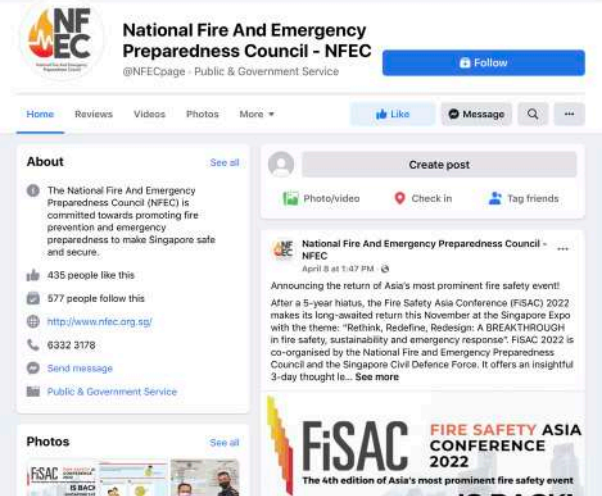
NF EC

National Fire And Emergency Preparedness Council - NFEC

@NFECpage · Public & Government Service

Follow

Home Reviews Videos Photos More ▾

Like Message

About

See all

The National Fire And Emergency Preparedness Council (NFEC) is committed towards promoting fire prevention and emergency preparedness to make Singapore safe and secure.

435 people like this

577 people follow this

http://www.nfec.org.sg/

6332 3178

Send message

Public & Government Service

Photos

See all

FiSAC IS BACK

Create post

Photo/video Check in Tag friends

National Fire And Emergency Preparedness Council - NFEC

April 8 at 1:47 PM ·

Announcing the return of Asia's most prominent fire safety event!

After a 5-year hiatus, the Fire Safety Asia Conference (FiSAC) 2022 makes its long-awaited return this November at the Singapore Expo with the theme: "Rethink, Redefine, Redesign: A BREAKTHROUGH in fire safety, sustainability and emergency response". FiSAC 2022 is co-organised by the National Fire and Emergency Preparedness Council and the Singapore Civil Defence Force. It offers an insightful 3-day thought le... See more

FiSAC

FIRE SAFETY ASIA CONFERENCE 2022

The 4th edition of Asia's most prominent fire safety event

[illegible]